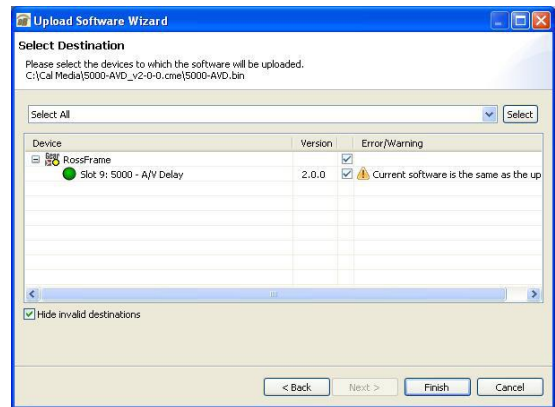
Upload Software Wizard

Select Destination

Please select the devices to which the software will be uploaded.
C:\Cal Media\5000-AVD_v2-0-0.cme\5000-AVD.bin

Select All

Select

| Device | Version | | Error/Warning |
|---|---|---|---|
| RossFrame | | | |
| Slot 9: 5000 - A/V Delay | 2.0.0 | | Current software is the same as the up |

Hide invalid destinations

< Back

Next >

Finish

Cancel